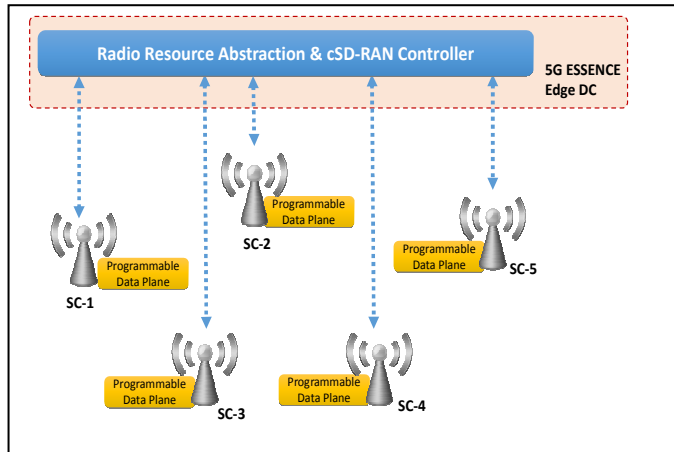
Radio Resource Abstraction & cSD-RAN Controller

5G ESSENCE Edge DC

Programmable Data Plane
SC-2

Programmable Data Plane
SC-5

Programmable Data Plane
SC-1

Programmable Data Plane
SC-3

Programmable Data Plane
SC-4